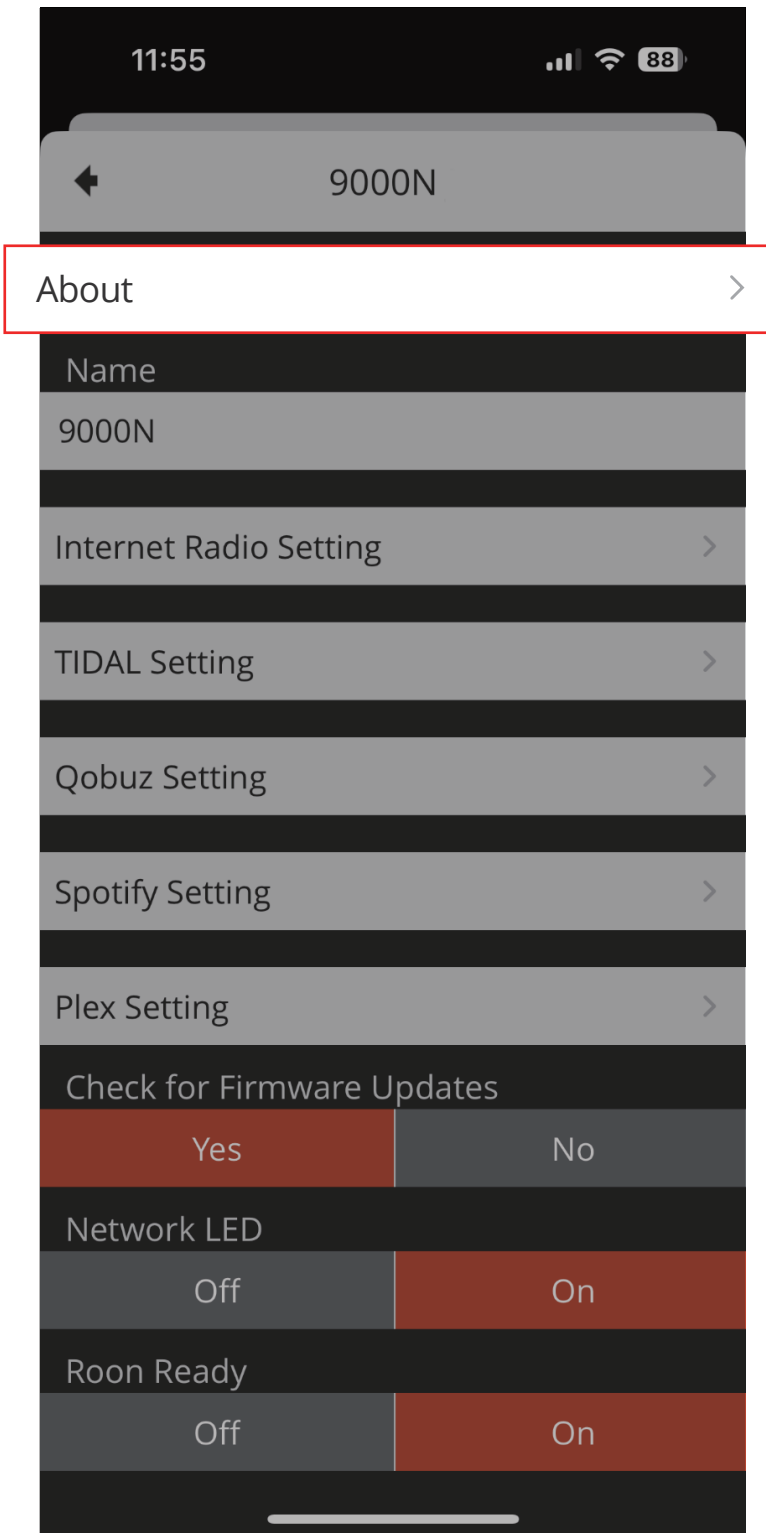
11:55

88

9000N

About

Name

9000N

Internet Radio Setting

TIDAL Setting

Qobuz Setting

Spotify Setting

Plex Setting

Check for Firmware Updates

Yes | No

Network LED

Off | On

Roon Ready

Off | On